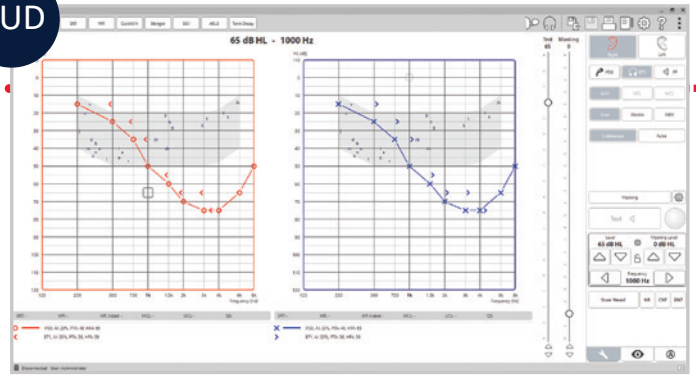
UD

SRT HFI Quick SIN Stenger SISI ABLB Tone Decay

65 dB HL - 1000 Hz

Test 65 Masking 0

0
10
20
30
40
50
60
70
80
90
100
110
120

125 250 500 750 1k 1.5k 2k 3k 4k 6k 8k
Frequency (Hz)

HL (dB)
-10
0
10
20
30
40
50
60
70
80
90
100
110
120

125 250 500 750 1k 1.5k 2k 3k 4k 6k 8k
Frequency (Hz)

Tone
Continuous Pulse

Masking

Test

Level 65 dB HL
Masking Level 0 dB HL
Frequency 1000 Hz

Show Result

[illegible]

HT